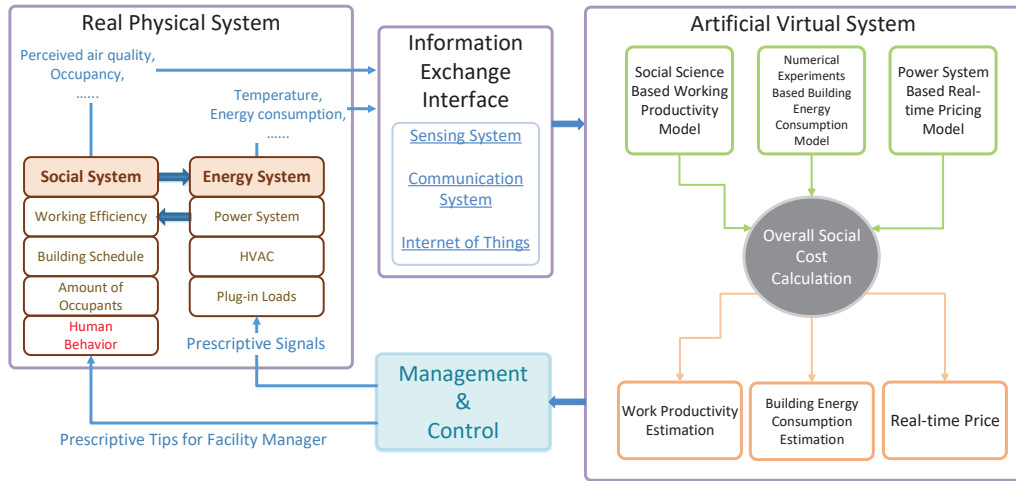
Real Physical System

Perceived air quality, Occupancy, ......

Temperature, Energy consumption, ......

Social System

Working Efficiency

Building Schedule

Amount of Occupants

Human Behavior

Energy System

Power System

HVAC

Plug-in Loads

Prescriptive Signals

Information Exchange Interface

Sensing System

Communication System

Internet of Things

Artificial Virtual System

Social Science Based Working Productivity Model

Numerical Experiments Based Building Energy Consumption Model

Power System Based Real-time Pricing Model

Overall Social Cost Calculation

Work Productivity Estimation

Building Energy Consumption Estimation

Real-time Price

Management & Control

Prescriptive Tips for Facility Manager